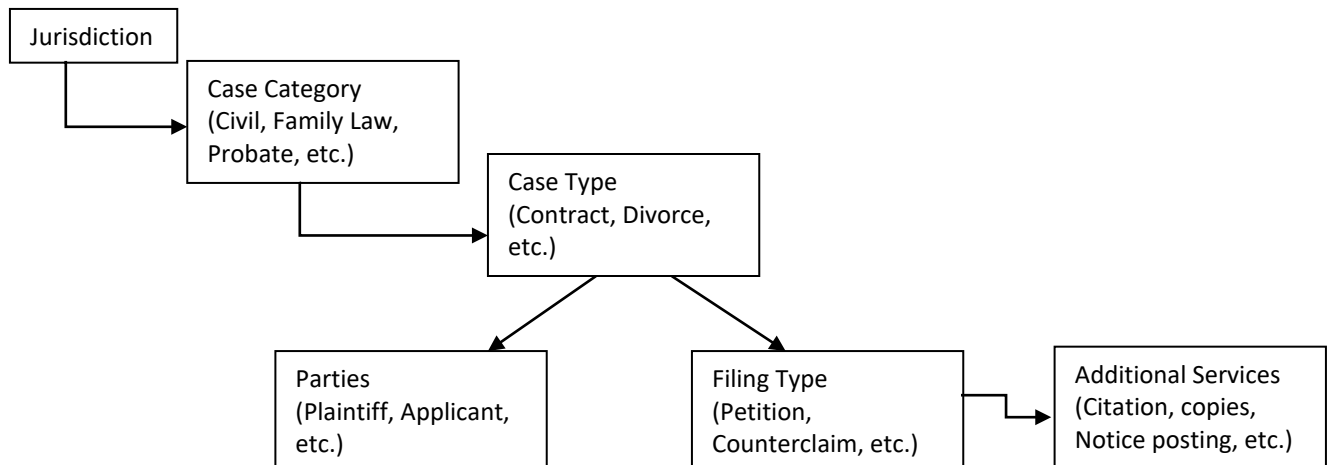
Jurisdiction

Case Category (Civil, Family Law, Probate, etc.)

Case Type (Contract, Divorce, etc.)

Parties (Plaintiff, Applicant, etc.)

Filing Type (Petition, Counterclaim, etc.)

Additional Services (Citation, copies, Notice posting, etc.)